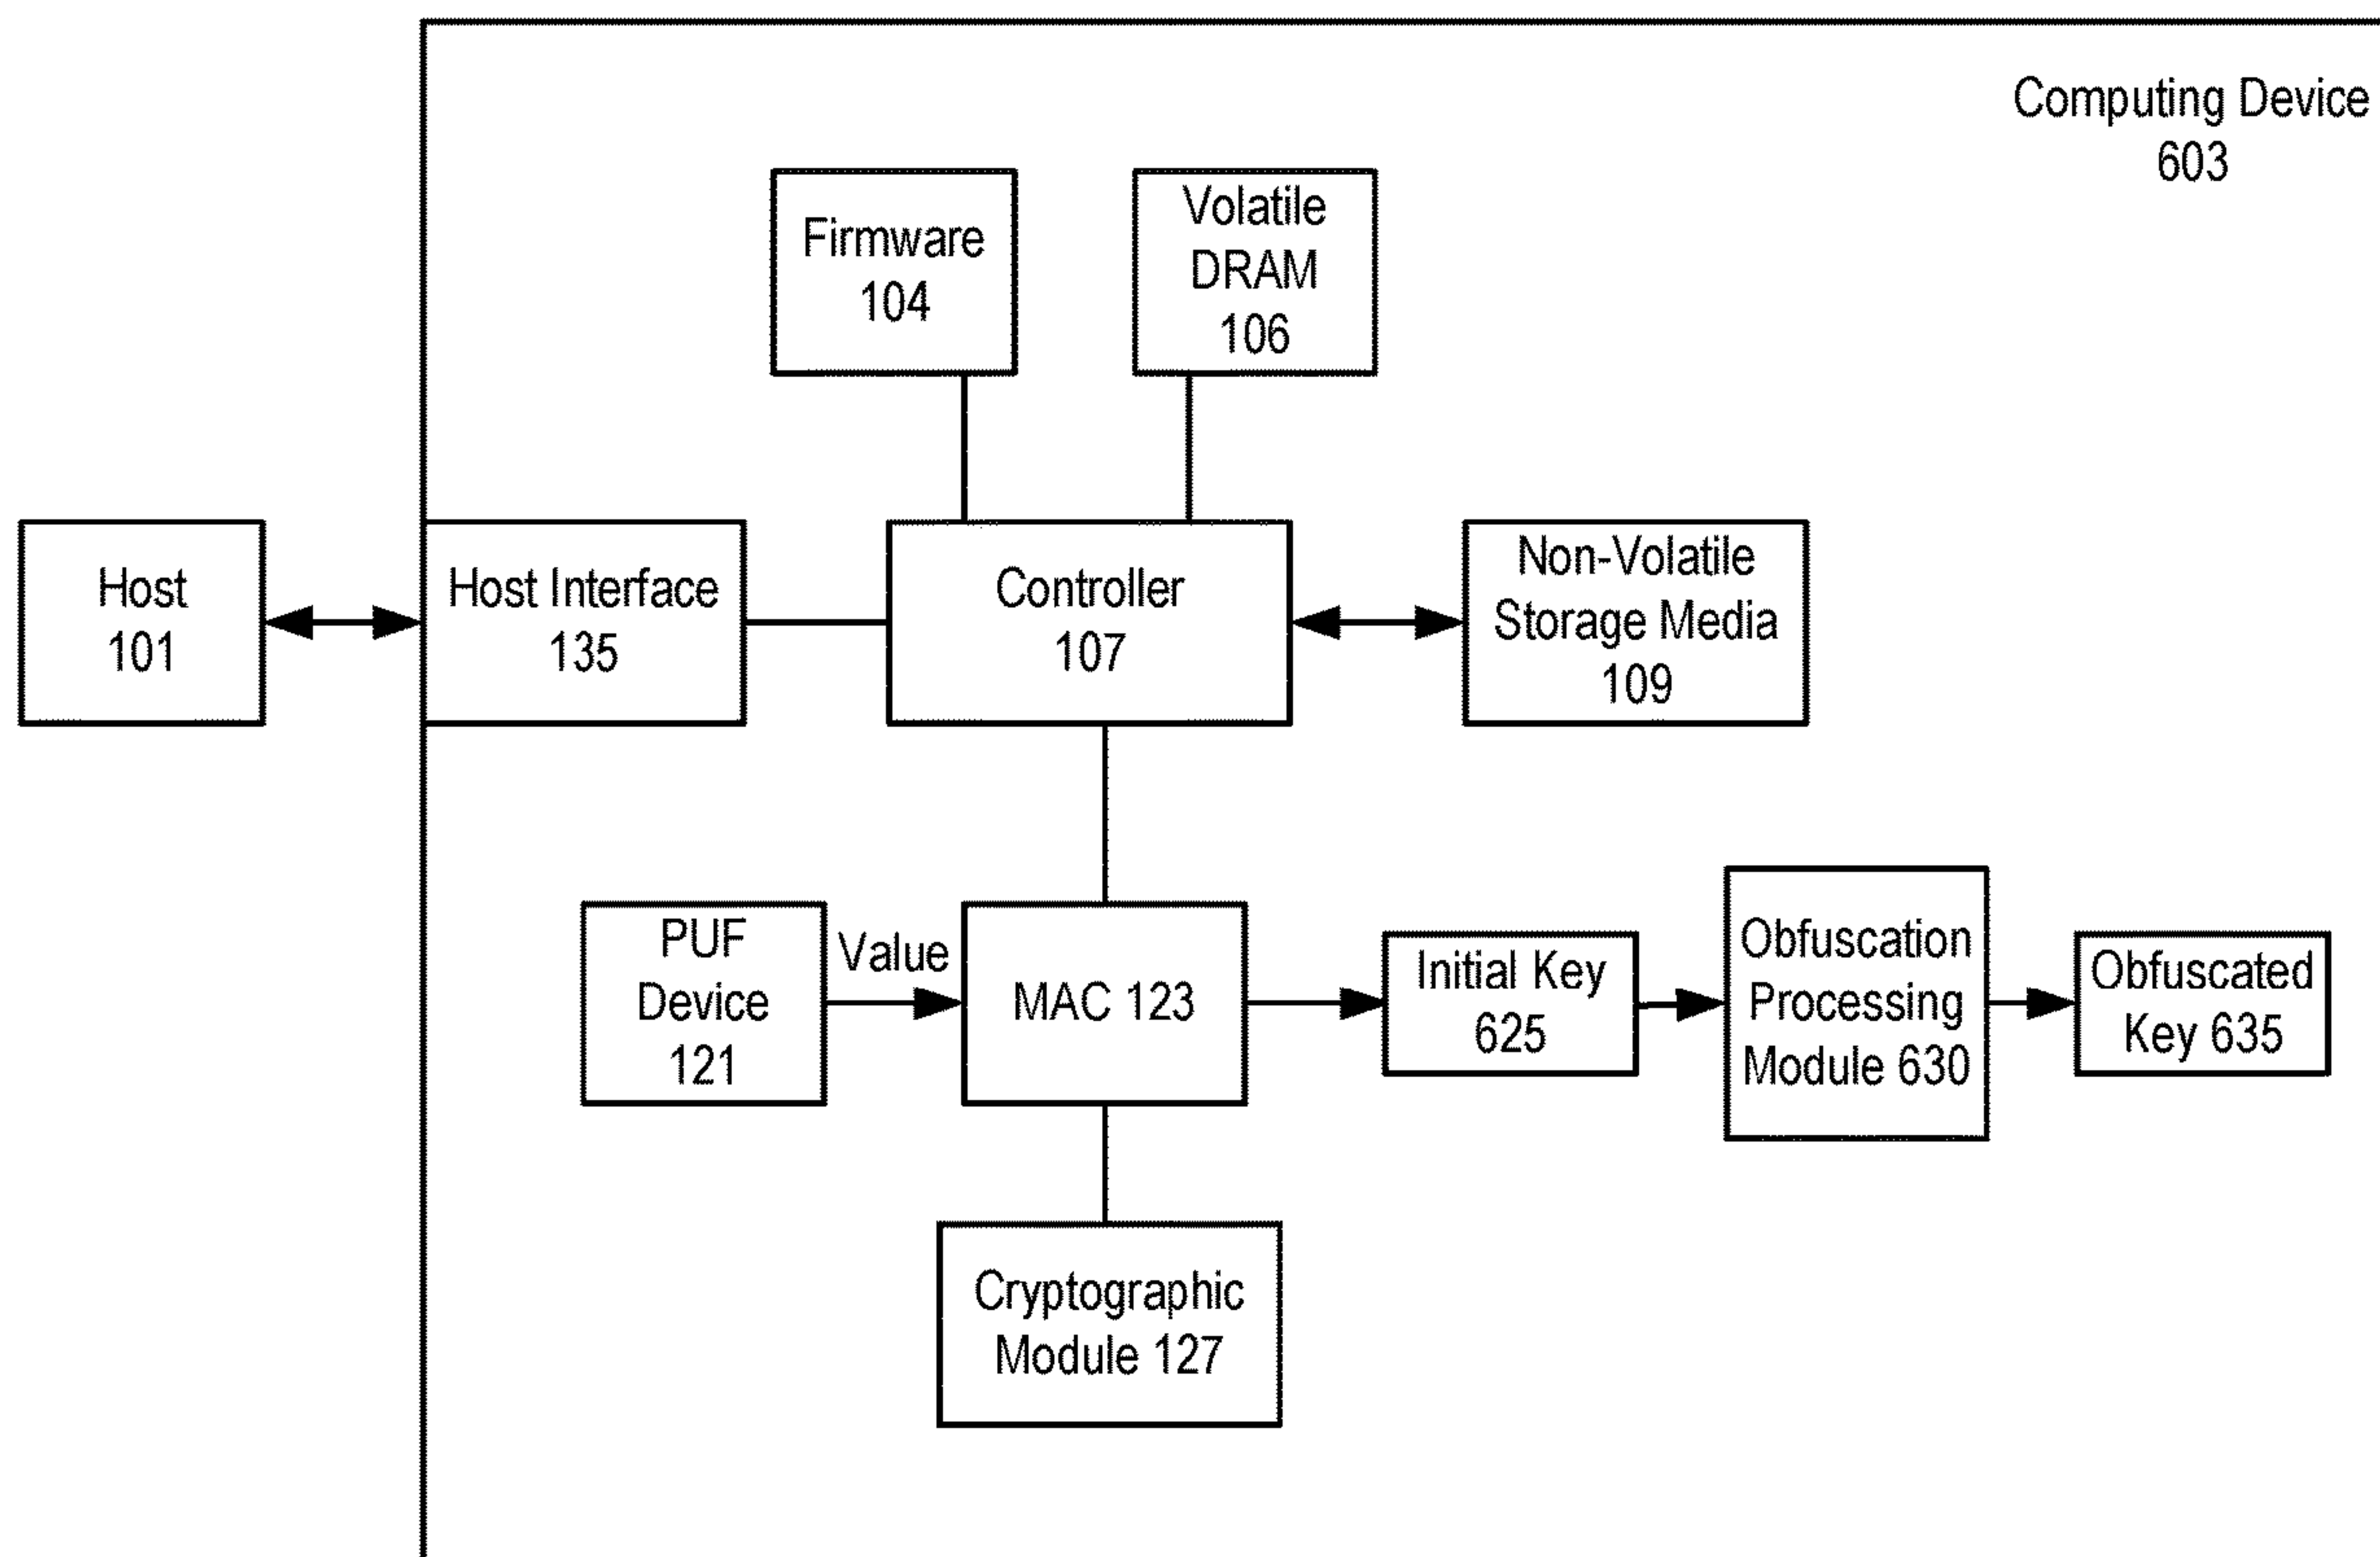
Computing Device 603

Firmware 104

Volatile DRAM 106

Host 101

Host Interface 135

Controller 107

Non-Volatile Storage Media 109

PUF Device 121

Value

MAC 123

Initial Key 625

Obfuscation Processing Module 630

Obfuscated Key 635

Cryptographic Module 127